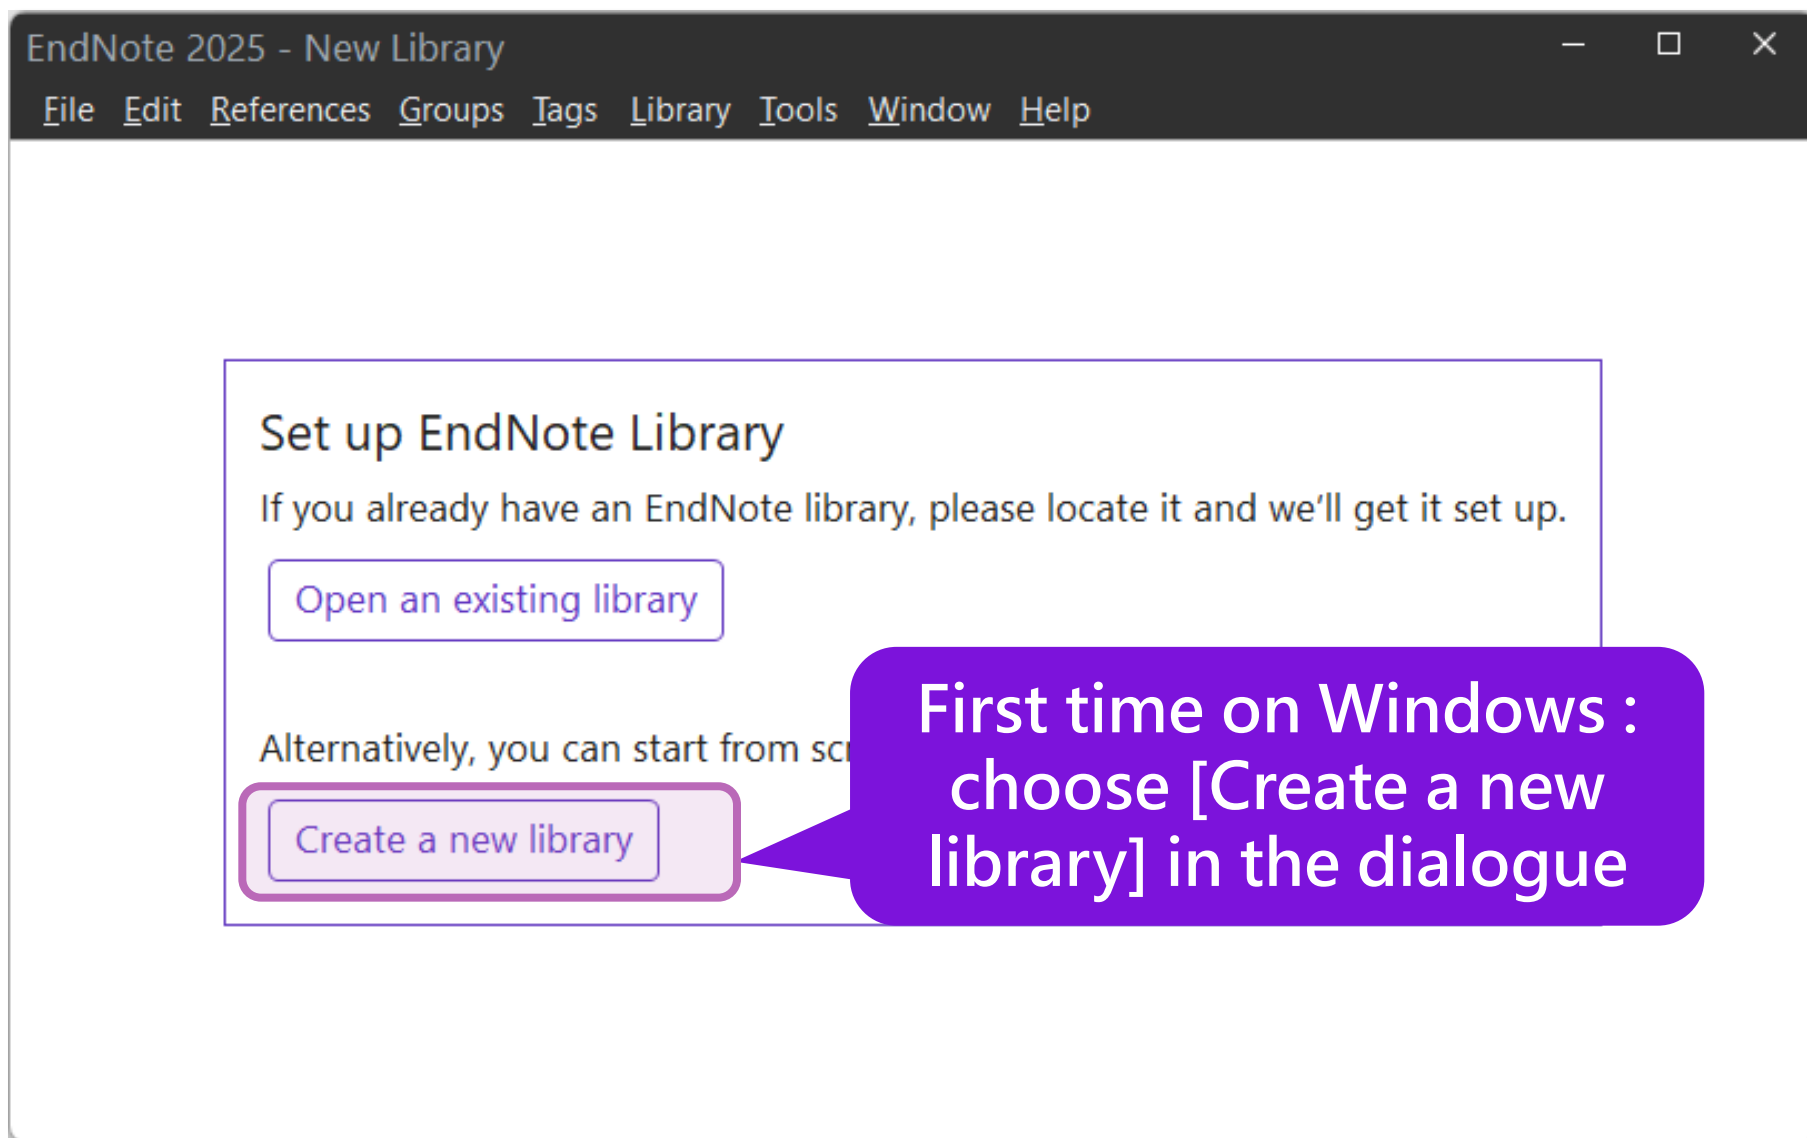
EndNote 2025 - New Library

File Edit References Groups Tags Library Tools Window Help

Set up EndNote Library

If you already have an EndNote library, please locate it and we'll get it set up.

Open an existing library

Alternatively, you can start from sc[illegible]

Create a new library

First time on Windows : choose [Create a new library] in the dialogue